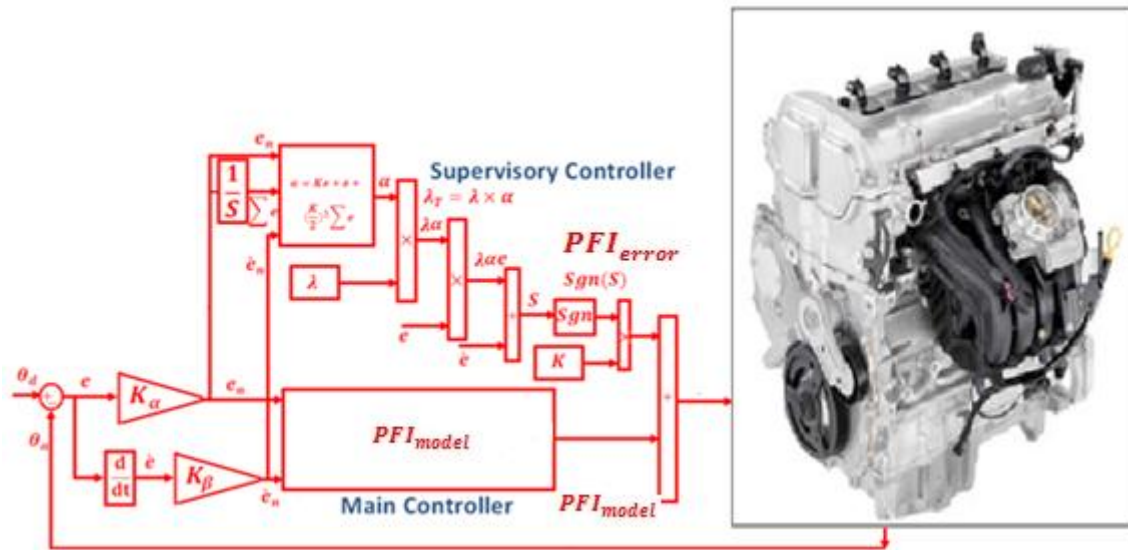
$e_n$

$\frac{1}{S}$ $\sum e$

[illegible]

$(\frac{K}{2})^2 \sum e$

$\alpha$

Supervisory Controller

$\lambda_T = \lambda \times \alpha$

$\lambda\alpha$

$\lambda\alpha e$

$PFI_{error}$

$Sgn(S)$

$\dot{e}_n$

$\lambda$

$\times$

$\times$

$S$

$Sgn$

$e$

$\dot{e}$

$K$

$\theta_d$

$e$

$K_\alpha$

$e_n$

$\theta_a$

$PFI_{model}$

$\frac{d}{dt}$

$\dot{e}$

$K_\beta$

$\dot{e}_n$

Main Controller

$PFI_{model}$